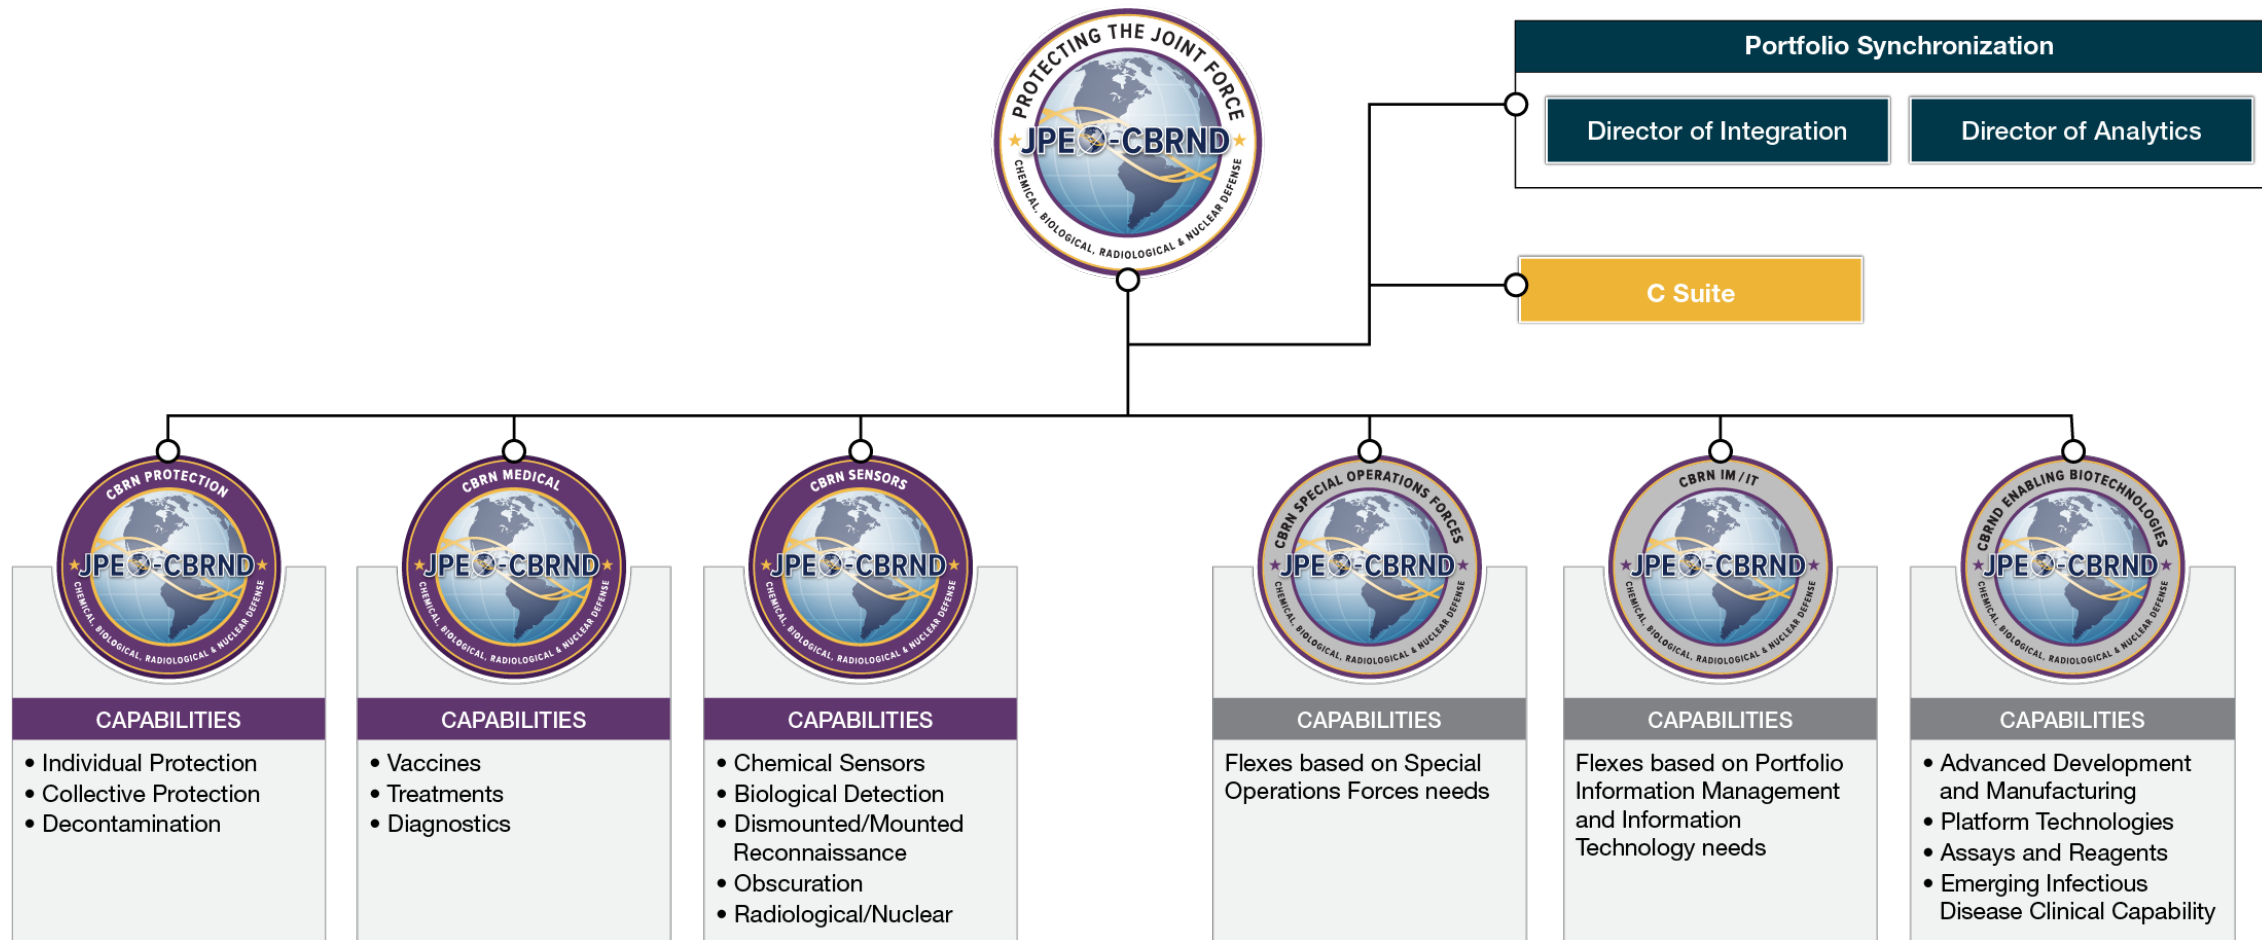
PROTECTING THE JOINT FORCE
JPEO-CBRND
CHEMICAL, BIOLOGICAL, RADIOLOGICAL & NUCLEAR DEFENSE

Portfolio Synchronization

Director of Integration

Director of Analytics

C Suite

CBRN PROTECTION
JPEO-CBRND
CHEMICAL, BIOLOGICAL, RADIOLOGICAL & NUCLEAR DEFENSE

CAPABILITIES
• Individual Protection
• Collective Protection
• Decontamination

CBRN MEDICAL
JPEO-CBRND
CHEMICAL, BIOLOGICAL, RADIOLOGICAL & NUCLEAR DEFENSE

CAPABILITIES
• Vaccines
• Treatments
• Diagnostics

CBRN SENSORS
JPEO-CBRND
CHEMICAL, BIOLOGICAL, RADIOLOGICAL & NUCLEAR DEFENSE

CAPABILITIES
• Chemical Sensors
• Biological Detection
• Dismounted/Mounted Reconnaissance
• Obscuration
• Radiological/Nuclear

CBRN SPECIAL OPERATIONS FORCES
JPEO-CBRND
CHEMICAL, BIOLOGICAL, RADIOLOGICAL & NUCLEAR DEFENSE

CAPABILITIES
Flexes based on Special Operations Forces needs

CBRN IM / IT
JPEO-CBRND
CHEMICAL, BIOLOGICAL, RADIOLOGICAL & NUCLEAR DEFENSE

CAPABILITIES
Flexes based on Portfolio Information Management and Information Technology needs

CBRN ENABLING BIOTECHNOLOGIES
JPEO-CBRND
CHEMICAL, BIOLOGICAL, RADIOLOGICAL & NUCLEAR DEFENSE

CAPABILITIES
• Advanced Development and Manufacturing
• Platform Technologies
• Assays and Reagents
• Emerging Infectious Disease Clinical Capability